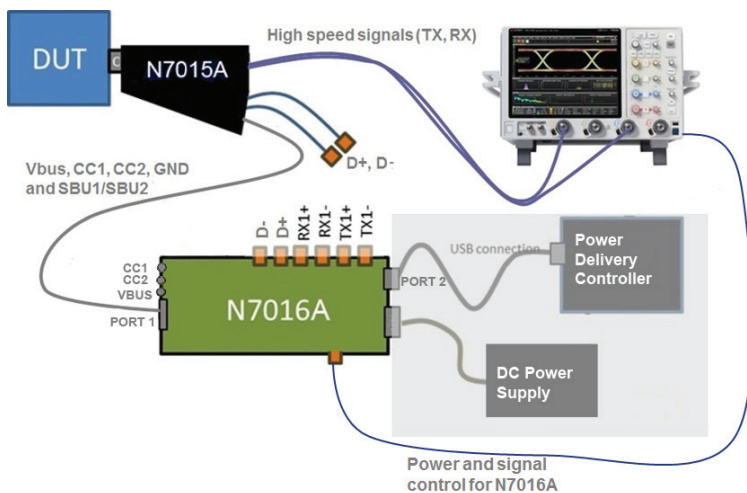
DUT
N7015A
High speed signals (TX, RX)
D+, D-
Vbus, CC1, CC2, GND and SBU1/SBU2
D-
D+
RX1+
RX1-
TX1+
TX1-
USB connection
Power Delivery Controller
CC1
CC2
VBUS
PORT 1
N7016A
PORT 2
DC Power Supply
Power and signal control for N7016A